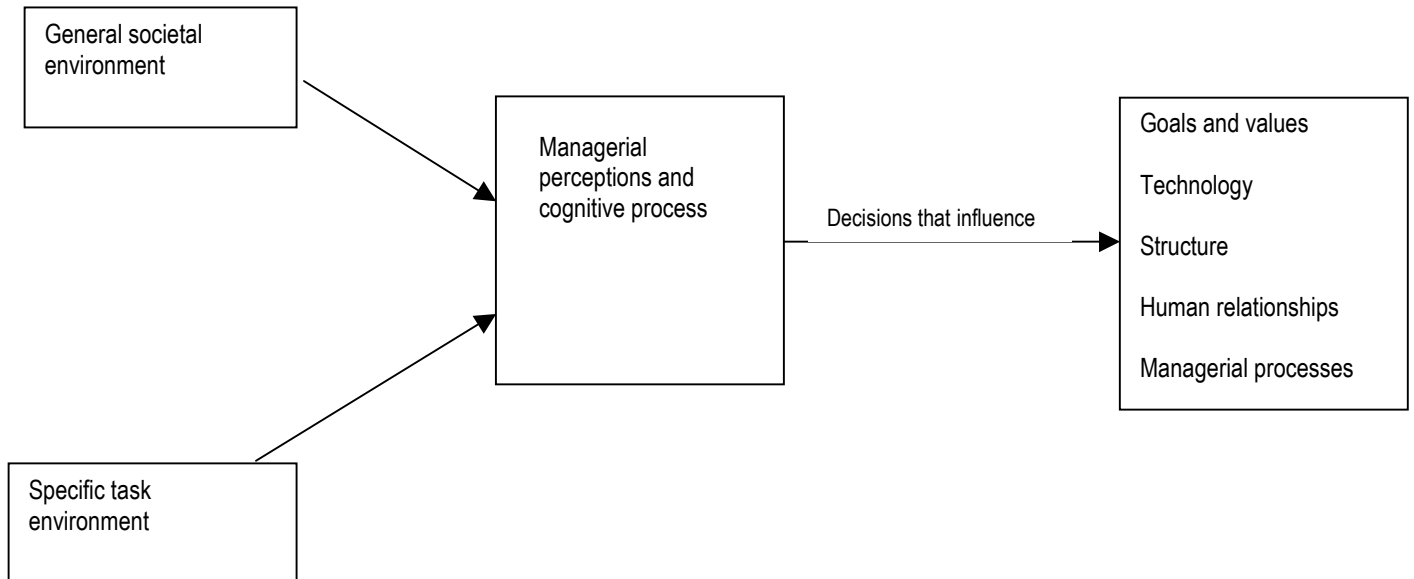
General societal environment

Managerial perceptions and cognitive process

Decisions that influence

Goals and values

Technology

Structure

Human relationships

Managerial processes

Specific task environment